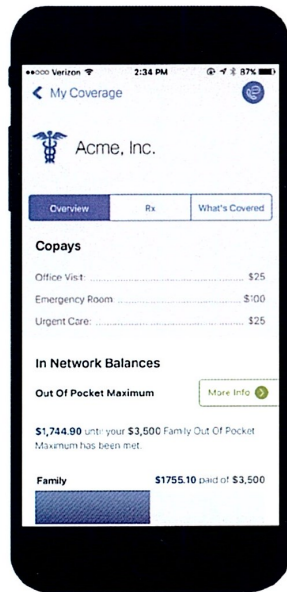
●●○○○ Verizon 2:34 PM 87%

My Coverage

Acme, Inc.

Overview | Rx | What's Covered

Copays

Office Visit ........................................ $25

Emergency Room ................................ $100

Urgent Care ........................................ $25

In Network Balances

Out Of Pocket Maximum

More Info

$1,744.90 until your $3,500 Family Out Of Pocket Maximum has been met.

Family $1755.10 paid of $3,500